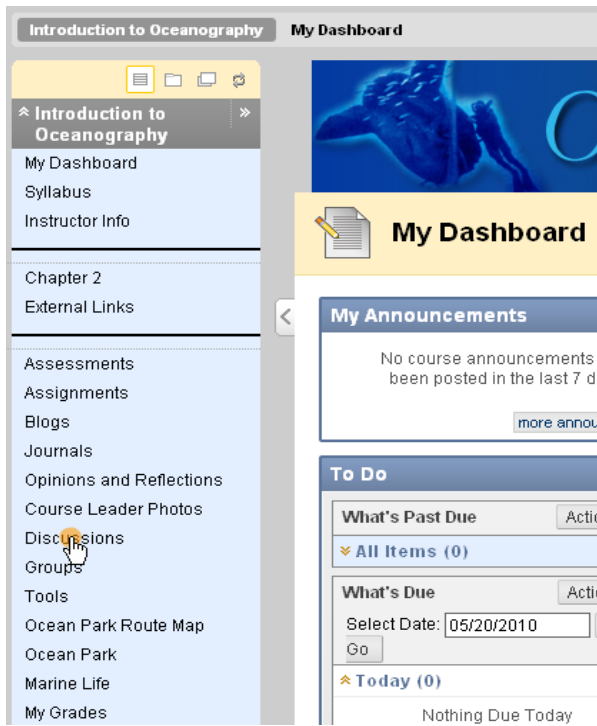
Introduction to Oceanography | My Dashboard

Introduction to Oceanography

My Dashboard
Syllabus
Instructor Info

Chapter 2
External Links

Assessments
Assignments
Blogs
Journals
Opinions and Reflections
Course Leader Photos
Discussions
Groups
Tools
Ocean Park Route Map
Ocean Park
Marine Life
My Grades

O

My Dashboard

My Announcements

No course announcements
been posted in the last 7 d

more annou

To Do

What's Past Due
Actio

All Items (0)

What's Due
Actio

Select Date: 05/20/2010

Go

Today (0)

Nothing Due Today